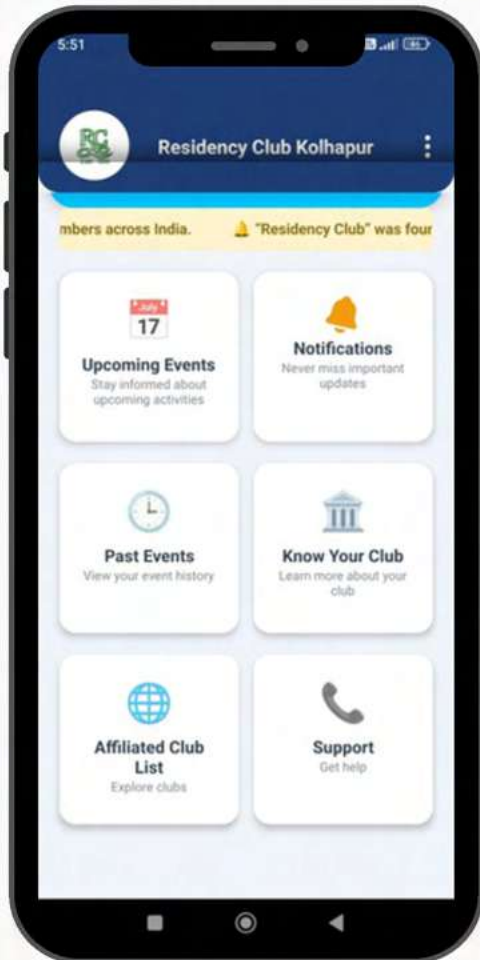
5:51

RC

Residency Club Kolhapur

mbers across India. "Residency Club" was four

July 17

Upcoming Events
Stay informed about upcoming activities

Notifications
Never miss important updates

Past Events
View your event history

Know Your Club
Learn more about your club

Affiliated Club List
Explore clubs

Support
Get help